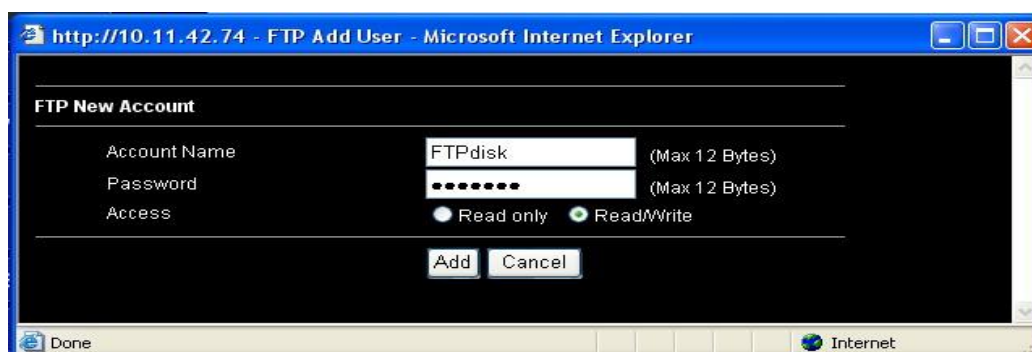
http://10.11.42.74 - FTP Add User - Microsoft Internet Explorer

FTP New Account

| Account Name | FTPdisk | (Max 12 Bytes) |
|---|---|---|
| Password | ●●●●●●● | (Max 12 Bytes) |
| Access | Read only Read/Write | |

Add Cancel

Done

Internet